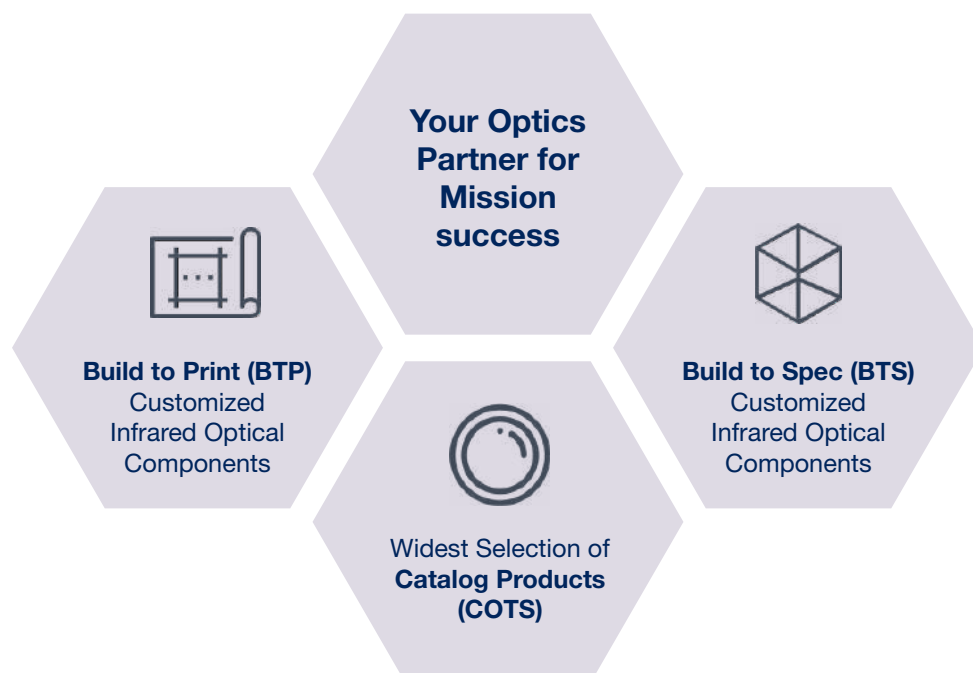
Your Optics Partner for Mission success

Build to Print (BTP)
Customized Infrared Optical Components

Build to Spec (BTS)
Customized Infrared Optical Components

Widest Selection of Catalog Products (COTS)